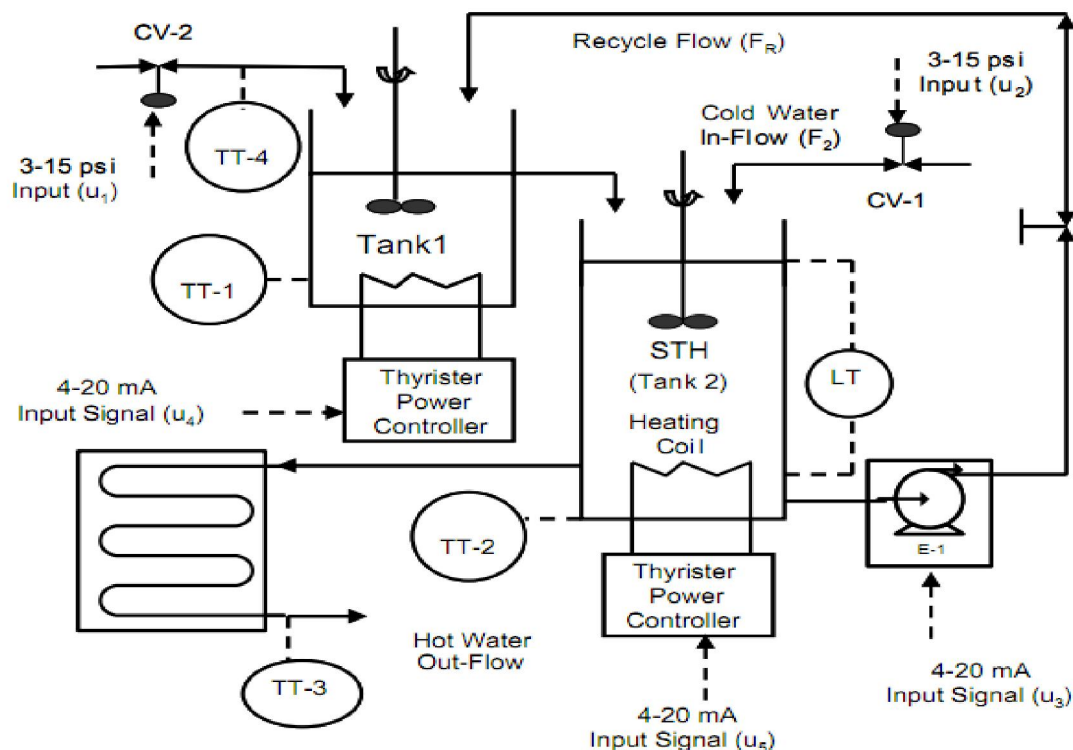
CV-2

Recycle Flow ($F_R$)

3-15 psi Input ($u_2$)

TT-4

Cold Water In-Flow ($F_2$)

3-15 psi Input ($u_1$)

CV-1

Tank1

TT-1

STH (Tank 2)

LT

4-20 mA Input Signal ($u_4$)

Thyrister Power Controller

Heating Coil

TT-2

E-1

Thyrister Power Controller

Hot Water Out-Flow

TT-3

4-20 mA Input Signal ($u_3$)

4-20 mA Input Signal ($u_5$)